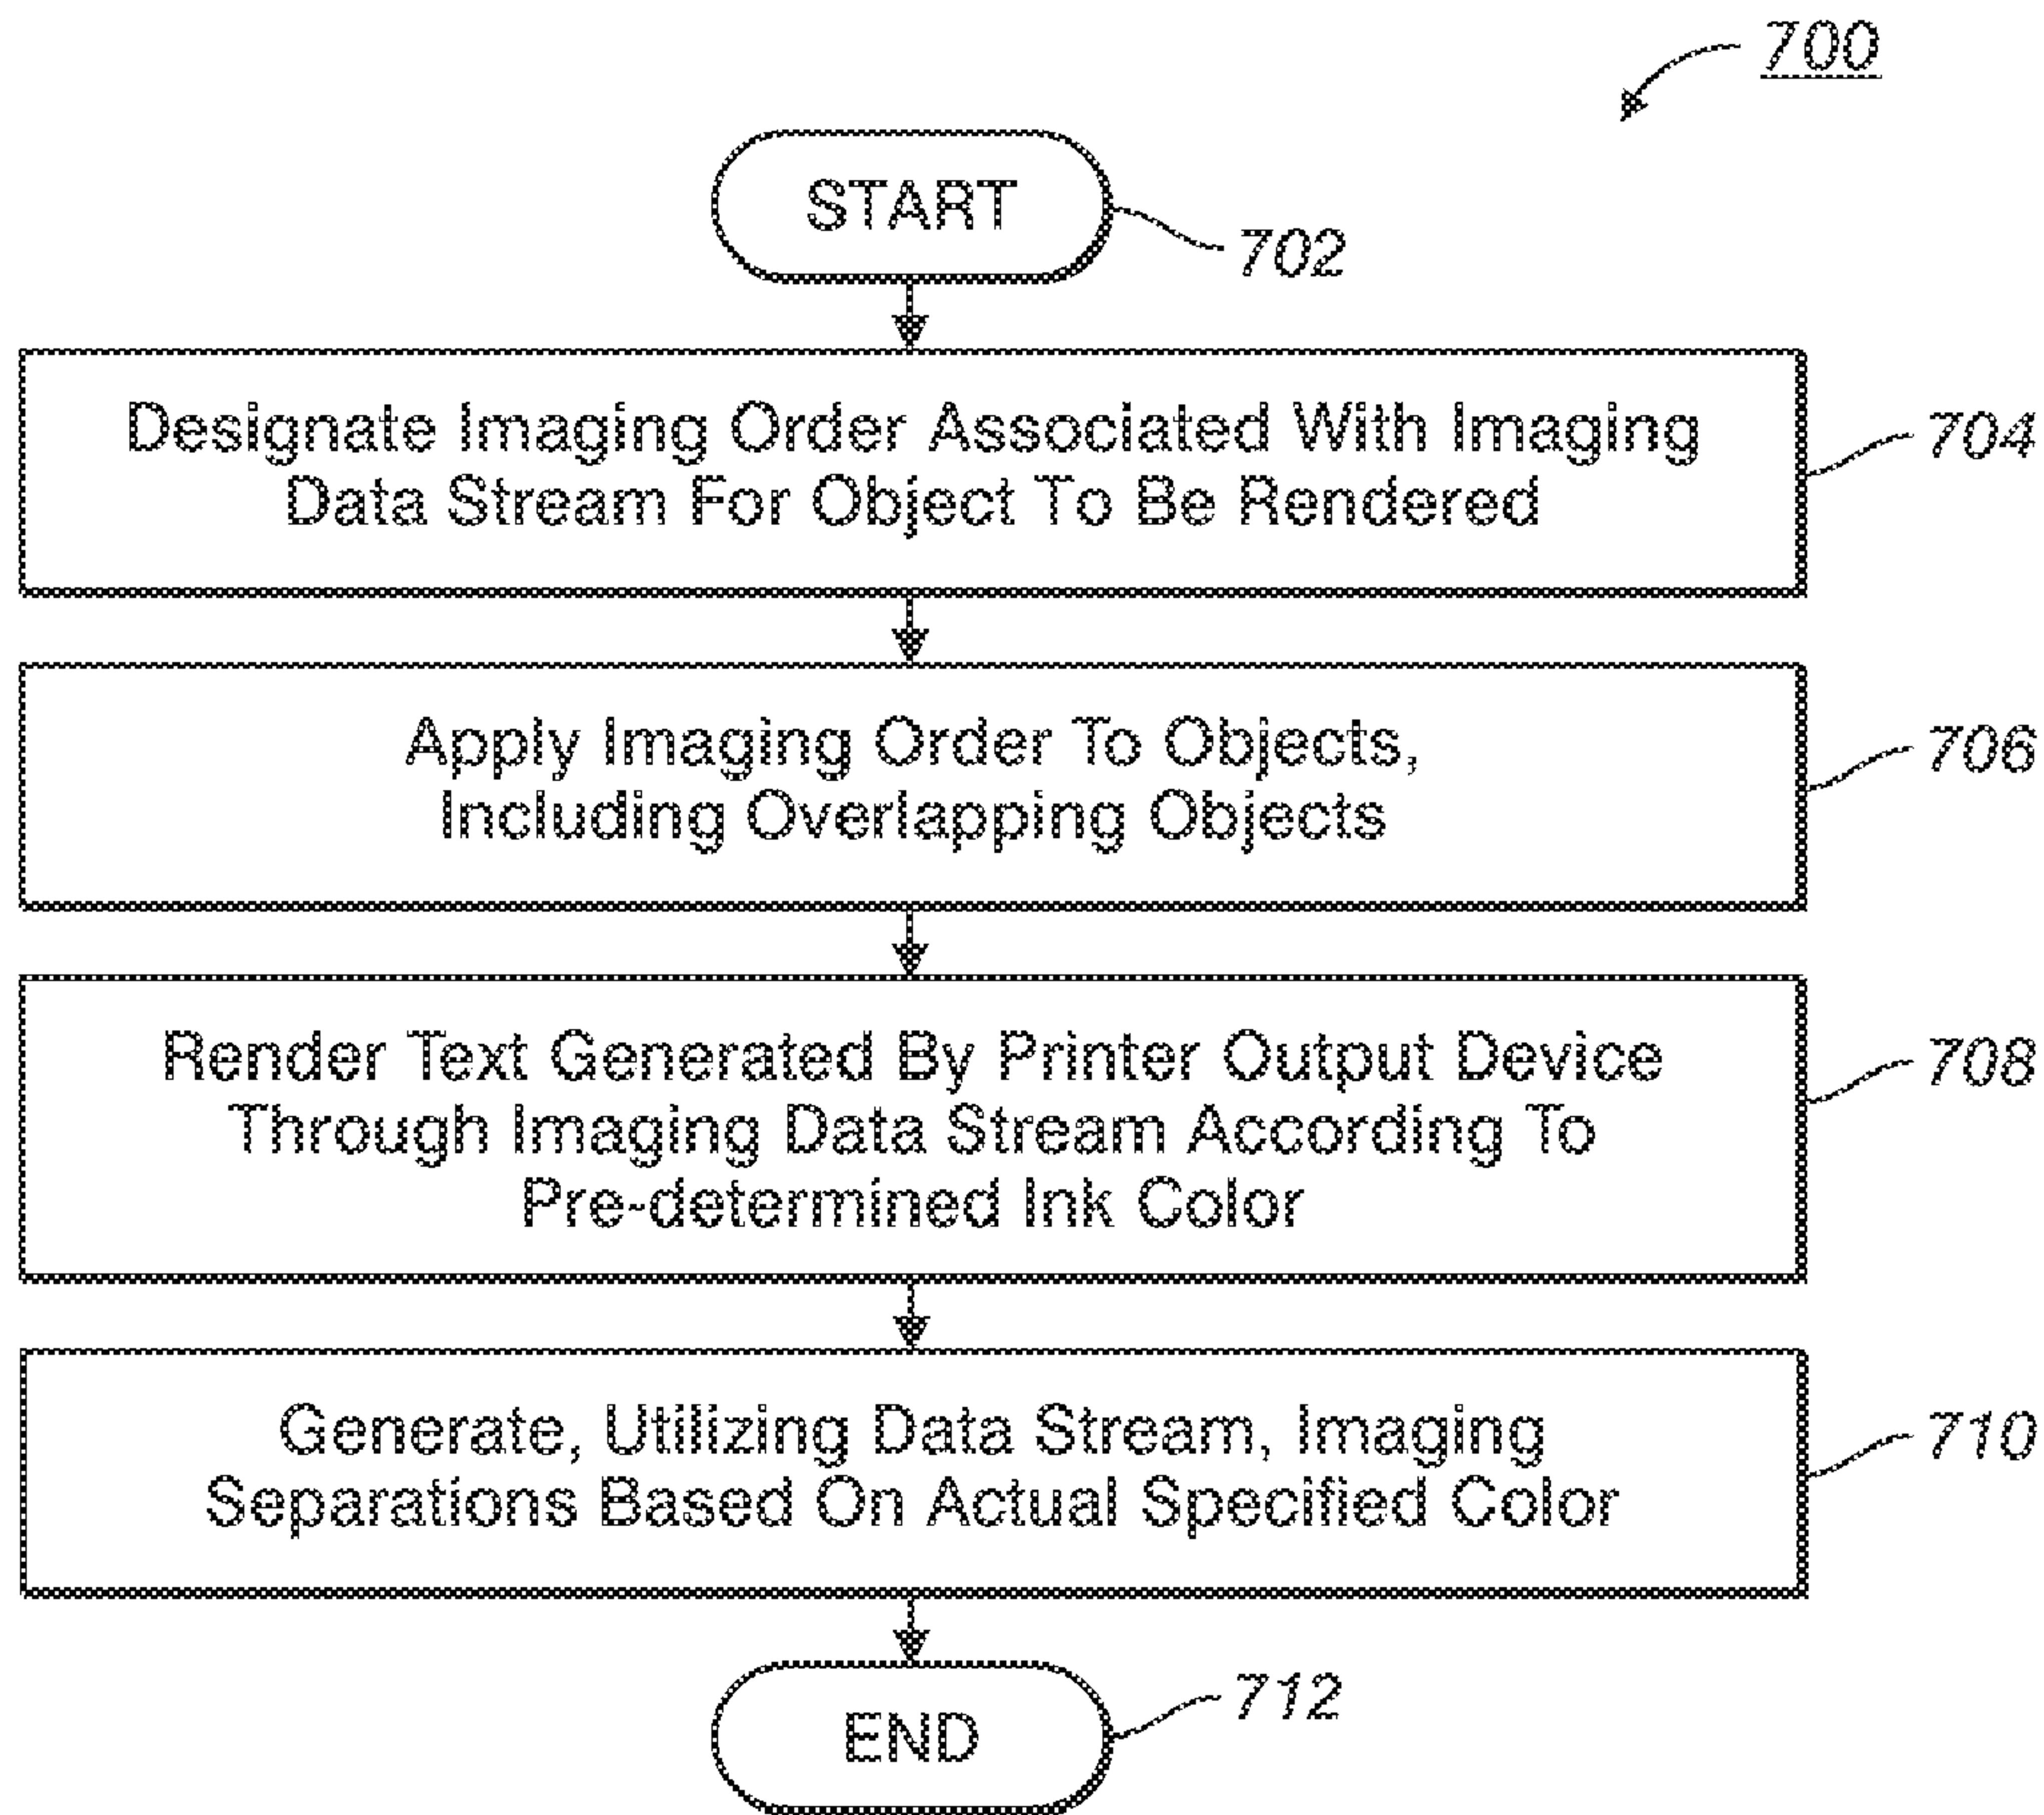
700

START

702

Designate Imaging Order Associated With Imaging Data Stream For Object To Be Rendered

704

Apply Imaging Order To Objects, Including Overlapping Objects

706

Render Text Generated By Printer Output Device Through Imaging Data Stream According To Pre-determined Ink Color

708

Generate, Utilizing Data Stream, Imaging Separations Based On Actual Specified Color

710

712

END